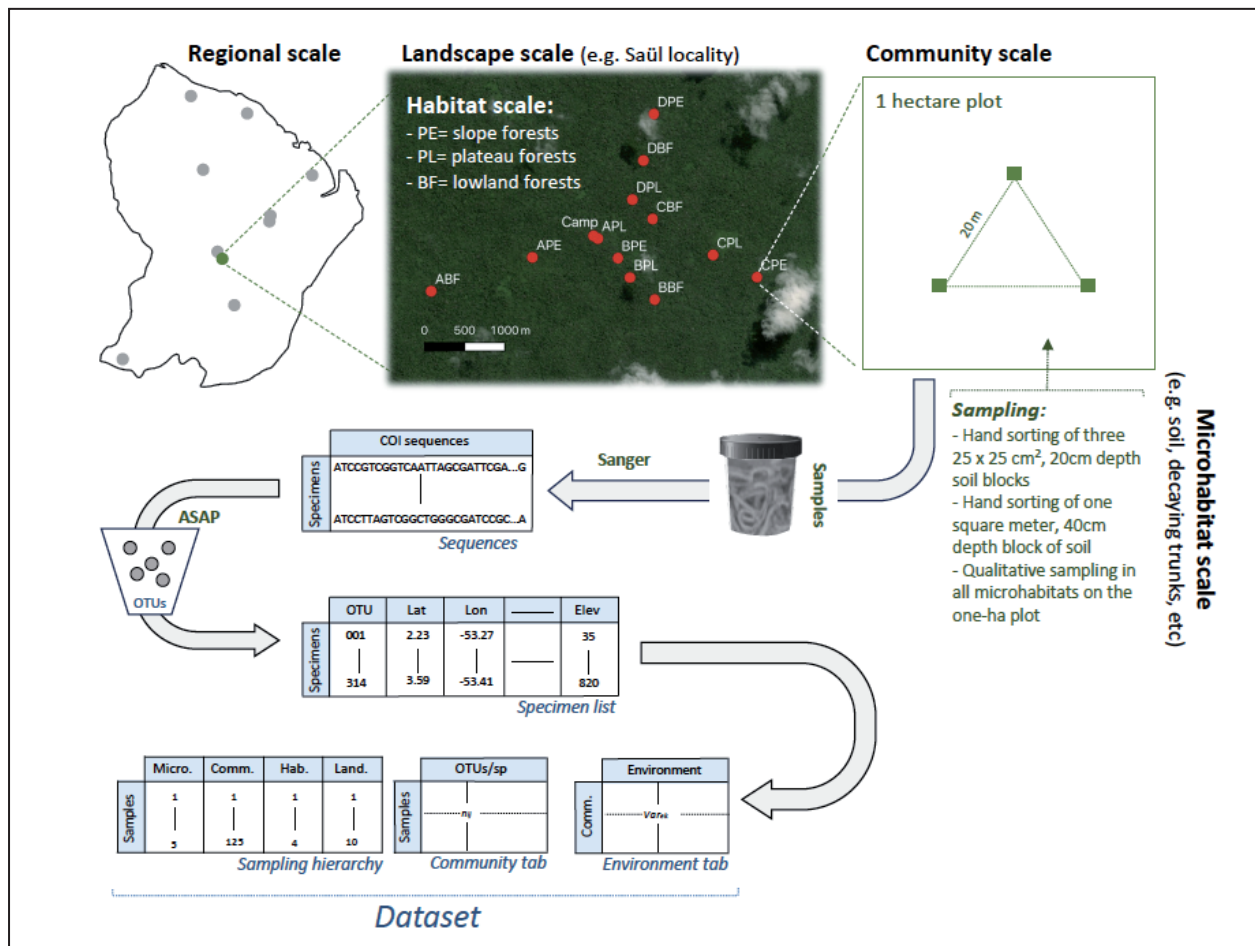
Regional scale

Landscape scale (e.g. Saül locality)

Habitat scale:
- PE= slope forests
- PL= plateau forests
- BF= lowland forests

DPE
DBF
DPL
CBF
Camp
APL
APE
BPE
CPL
BPL
CPE
ABF
BBF

0 500 1000 m

Community scale

1 hectare plot

20m

Microhabitat scale (e.g. soil, decaying trunks, etc)

Sampling:
- Hand sorting of three 25 x 25 cm², 20cm depth soil blocks
- Hand sorting of one square meter, 40cm depth block of soil
- Qualitative sampling in all microhabitats on the one-ha plot

Samples

Sanger

COI sequences

Specimens

ATCCGTGGTCAATTAGCGATTCGA...G

ATCCTTAGTCGGCTGGGCGATCCGC...A

Sequences

ASAP

OTUs

| OTU | Lat | Lon | —— | Elev |
|---|---|---|---|---|
| 001 | 2.23 | -53.27 | —— | 35 |
| 314 | 3.59 | -53.41 | | 820 |

Specimens

Specimen list

| Micro. | Comm. | Hab. | Land. |
|---|---|---|---|
| 1 | 1 | 1 | 1 |
| 5 | 125 | 4 | 10 |

Samples

Sampling hierarchy

OTUs/sp

Samples

$n_{ij}$

Community tab

Environment

Comm.

$Var_{ek}$

Environment tab

Dataset